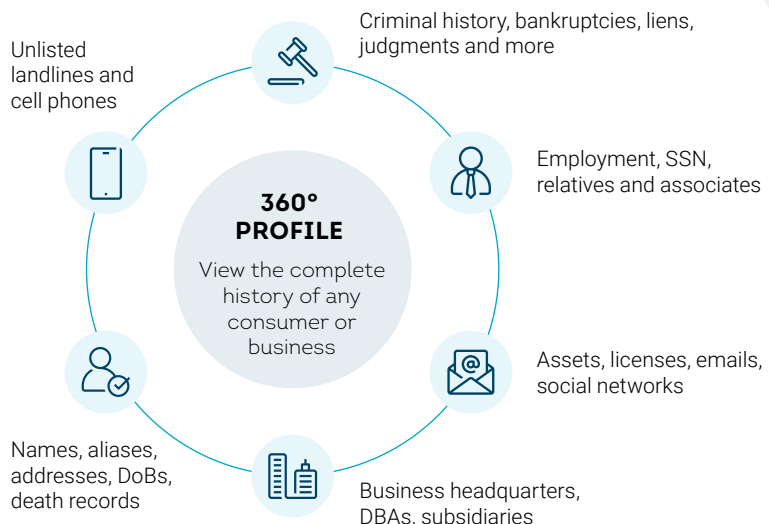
Criminal history, bankruptcies, liens, judgments and more

Unlisted landlines and cell phones

Employment, SSN, relatives and associates

360°
PROFILE
View the complete history of any consumer or business

Assets, licenses, emails, social networks

Names, aliases, addresses, DoBs, death records

Business headquarters, DBAs, subsidiaries